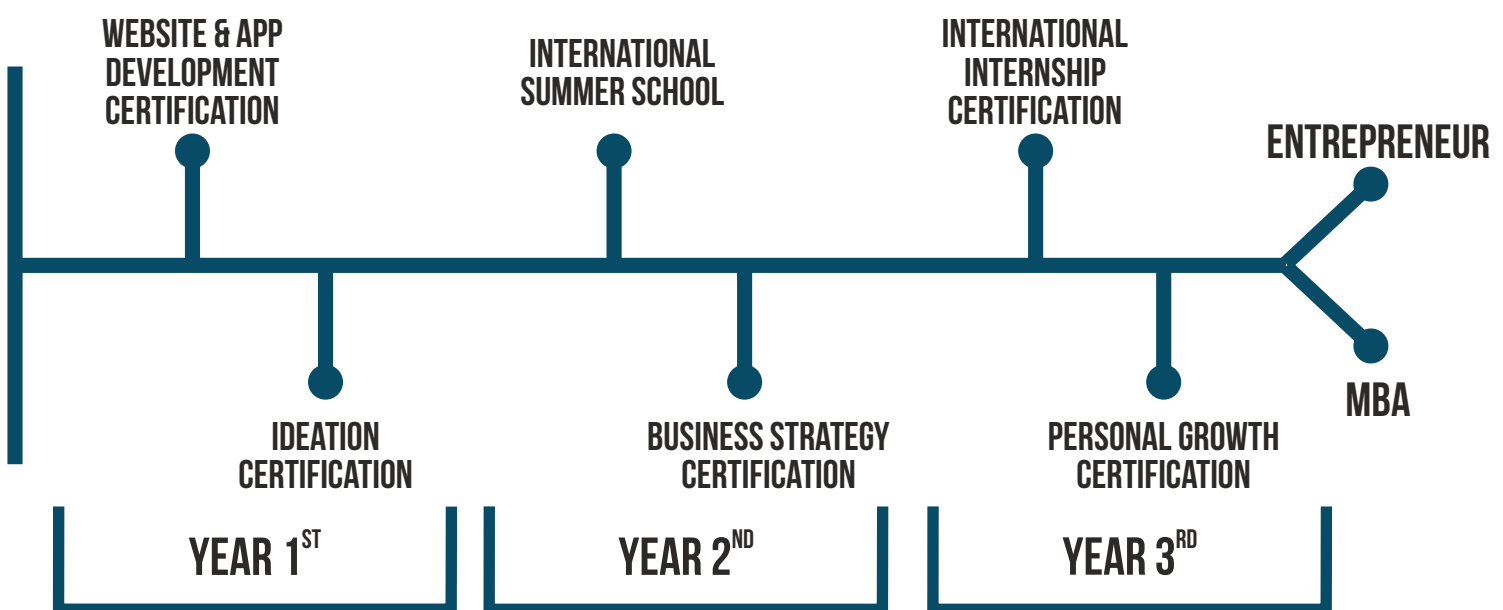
WEBSITE & APP DEVELOPMENT CERTIFICATION

INTERNATIONAL SUMMER SCHOOL

INTERNATIONAL INTERNSHIP CERTIFICATION

ENTREPRENEUR

IDEATION CERTIFICATION

BUSINESS STRATEGY CERTIFICATION

PERSONAL GROWTH CERTIFICATION

MBA

YEAR 1$^{ST}$

YEAR 2$^{ND}$

YEAR 3$^{RD}$